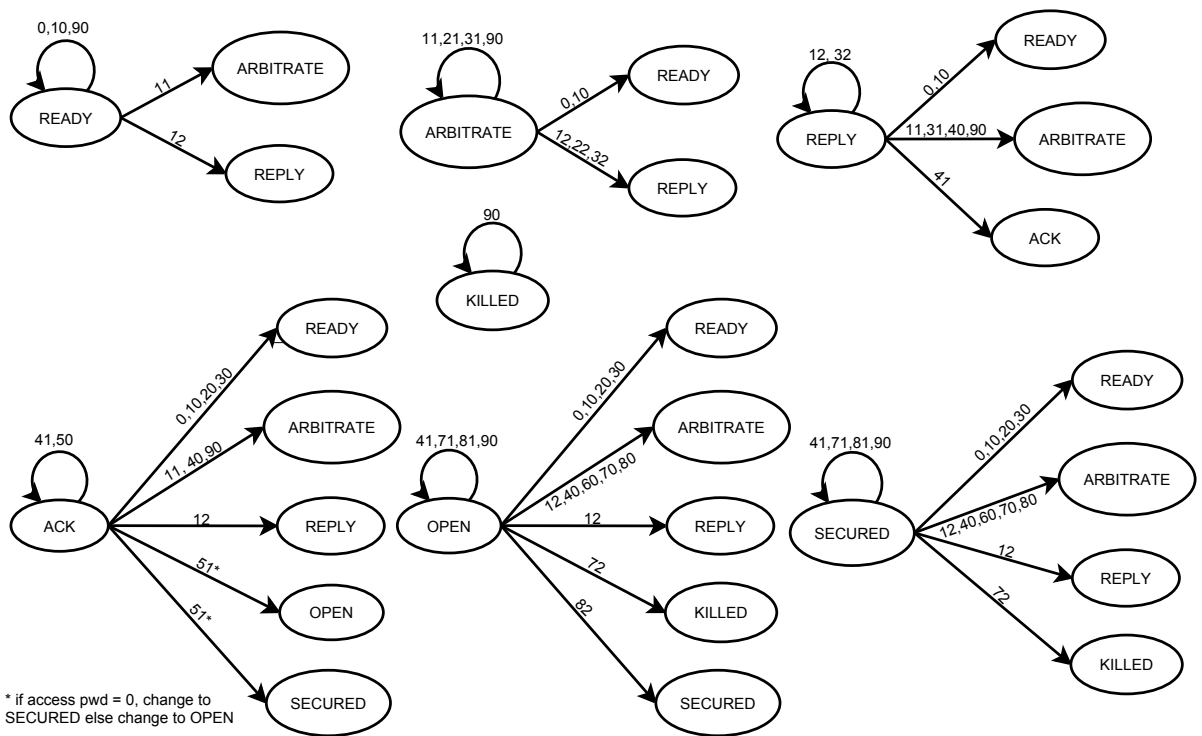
0,10,90
READY
11
ARBITRATE
12
REPLY

11,21,31,90
ARBITRATE
0,10
READY
12,22,32
REPLY

12, 32
REPLY
0,10
READY
11,31,40,90
ARBITRATE
41
ACK

90
KILLED

41,50
ACK
0,10,20,30
READY
11, 40,90
ARBITRATE
12
REPLY
51*
OPEN
51*
SECURED

41,71,81,90
OPEN
0,10,20,30
READY
12,40,60,70,80
ARBITRATE
12
REPLY
72
KILLED
82
SECURED

41,71,81,90
SECURED
0,10,20,30
READY
12,40,60,70,80
ARBITRATE
12
REPLY
72
KILLED

* if access pwd = 0, change to SECURED else change to OPEN